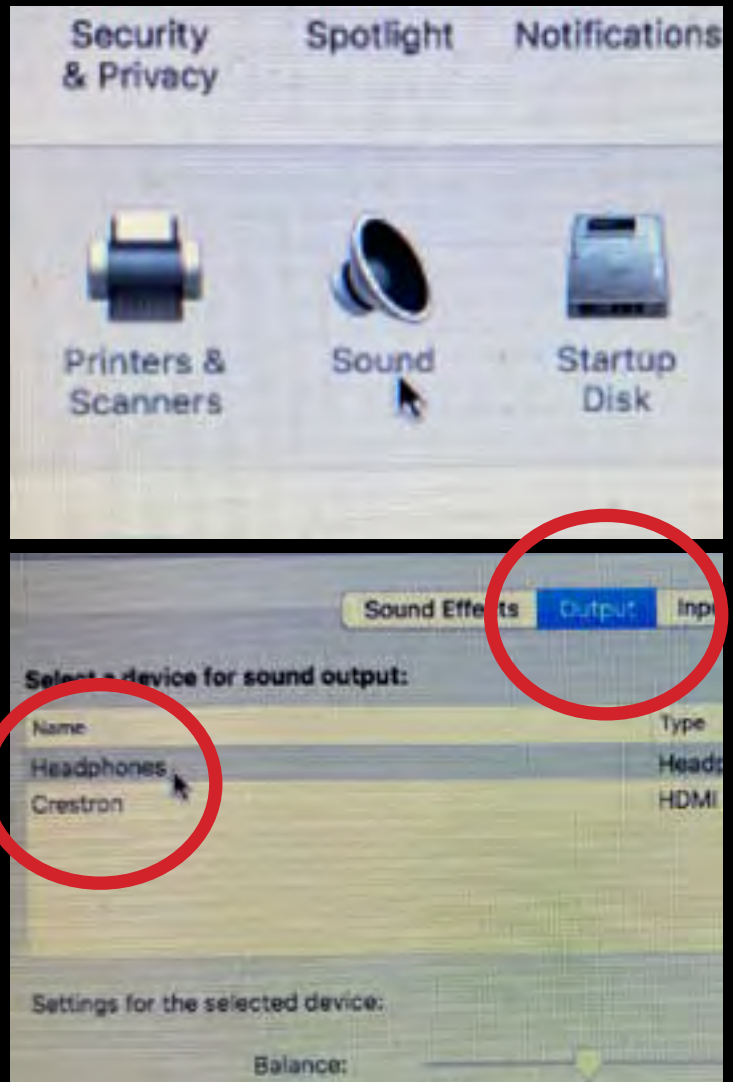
Security & Privacy

Spotlight

Notifications

Printers & Scanners

Sound

Startup Disk

Sound Effe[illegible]ts

Output

Inp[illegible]

Selec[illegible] device for sound output:

| Name | Type |
|---|---|
| Headphones | Head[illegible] |
| Crestron | HDMI |

Settings for the selected device:

Balance: